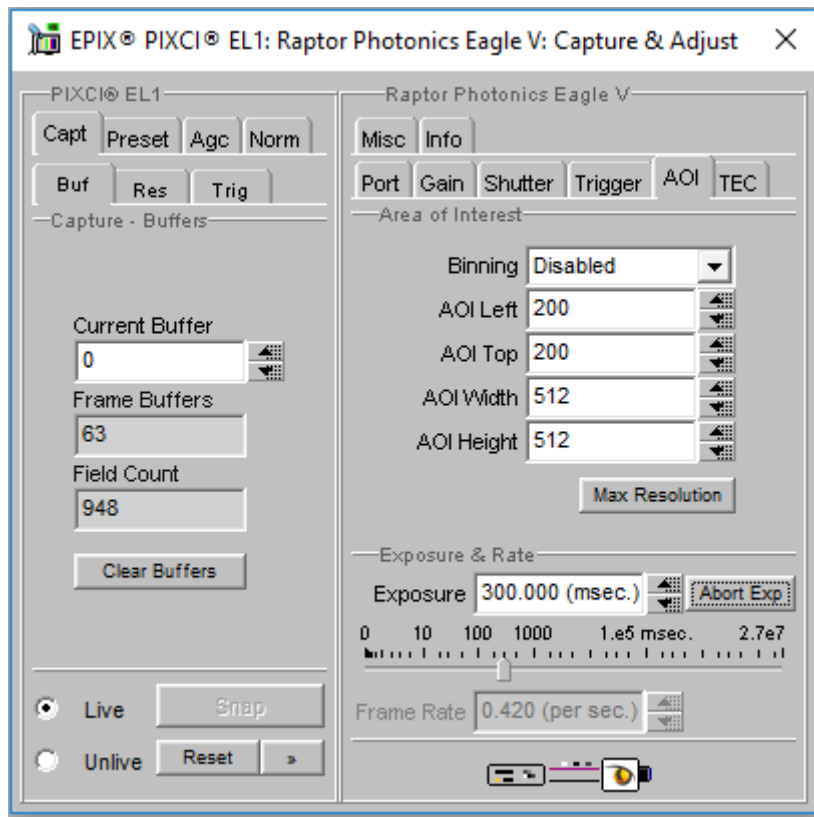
EPIX® PIXCI® EL1: Raptor Photonics Eagle V: Capture & Adjust ✕

PIXCI® EL1

Capt Preset Agc Norm

Buf Res Trig

Capture - Buffers

Current Buffer
0

Frame Buffers
63

Field Count
948

Clear Buffers

Live Snap

Unlive Reset »

Raptor Photonics Eagle V

Misc Info

Port Gain Shutter Trigger AOI TEC

Area of Interest

Binning Disabled

AOI Left 200

AOI Top 200

AOI Width 512

AOI Height 512

Max Resolution

Exposure & Rate

Exposure 300.000 (msec.) Abort Exp

0 10 100 1000 1.e5 msec. 2.7e7

Frame Rate 0.420 (per sec.)